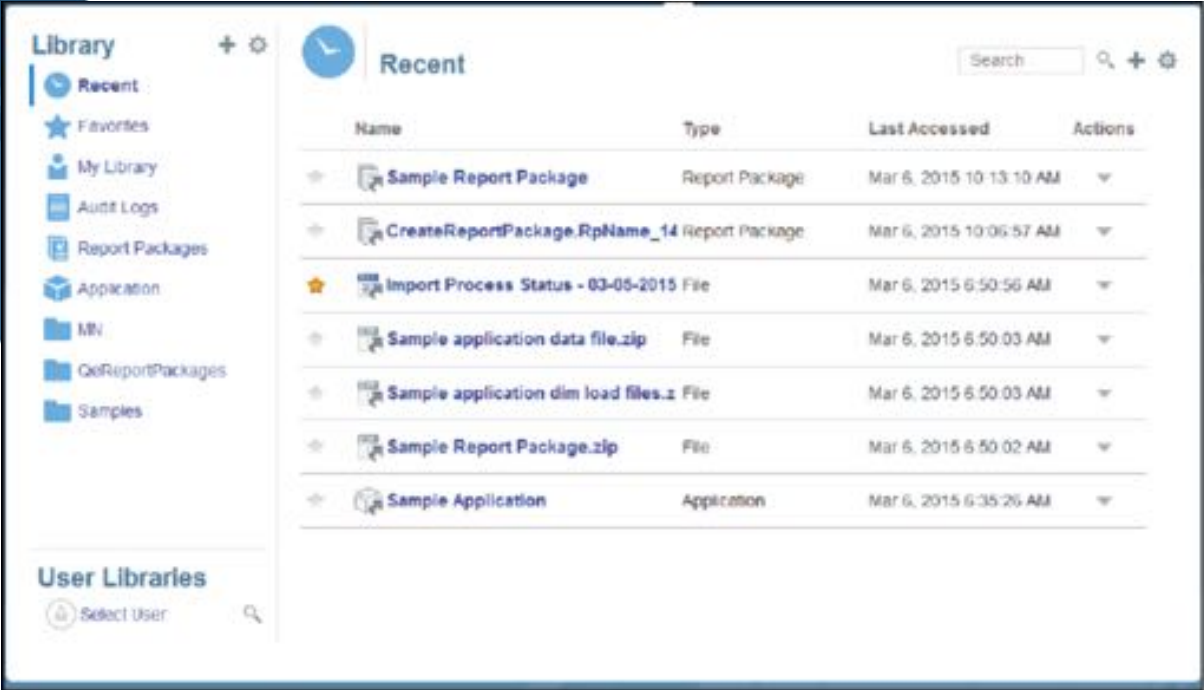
Library

Recent

Favorites

My Library

Audit Logs

Report Packages

Application

MN

QaReportPackages

Samples

User Libraries

Select User

Recent

Search

| Name | Type | Last Accessed | Actions |
|---|---|---|---|
| Sample Report Package | Report Package | Mar 6, 2015 10:13:10 AM | |
| CreateReportPackage.RpName_14 | Report Package | Mar 6, 2015 10:06:57 AM | |
| Import Process Status - 03-05-2015 | File | Mar 6, 2015 6:50:56 AM | |
| Sample application data file.zip | File | Mar 6, 2015 6:50:03 AM | |
| Sample application dim load files.z | File | Mar 6, 2015 6:50:03 AM | |
| Sample Report Package.zip | File | Mar 6, 2015 6:50:02 AM | |
| Sample Application | Application | Mar 6, 2015 6:35:26 AM | |